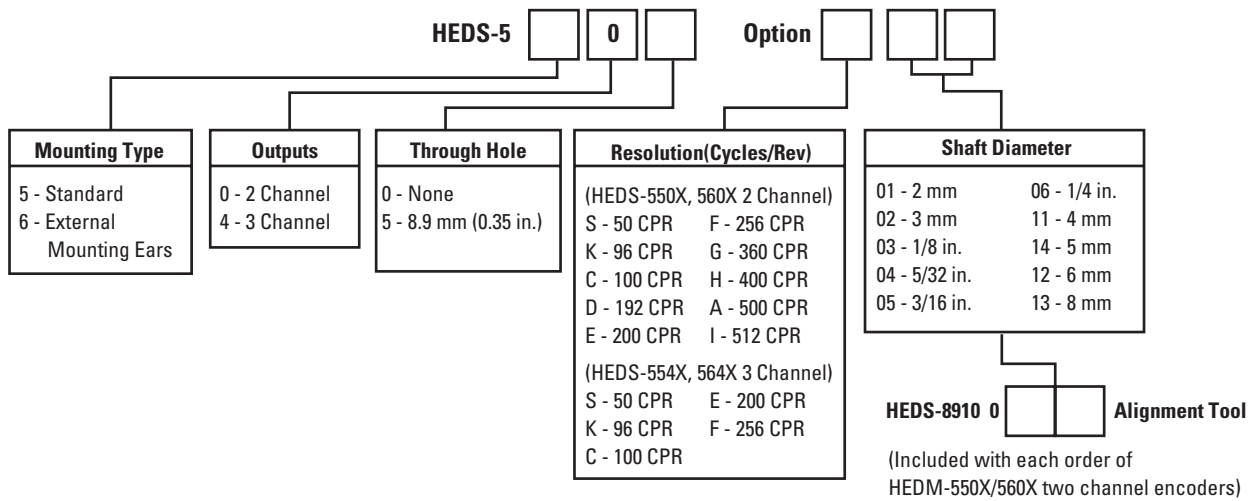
HEDS-5 [ ] 0 [ ] Option [ ] [ ]

Mounting Type
5 - Standard
6 - External Mounting Ears

Outputs
0 - 2 Channel
4 - 3 Channel

Through Hole
0 - None
5 - 8.9 mm (0.35 in.)

Resolution(Cycles/Rev)
(HEDS-550X, 560X 2 Channel)

| | |
|---|---|
| S - 50 CPR | F - 256 CPR |
| K - 96 CPR | G - 360 CPR |
| C - 100 CPR | H - 400 CPR |
| D - 192 CPR | A - 500 CPR |
| E - 200 CPR | I - 512 CPR |

(HEDS-554X, 564X 3 Channel)

| | |
|---|---|
| S - 50 CPR | E - 200 CPR |
| K - 96 CPR | F - 256 CPR |
| C - 100 CPR | |

Shaft Diameter

| | |
|---|---|
| 01 - 2 mm | 06 - 1/4 in. |
| 02 - 3 mm | 11 - 4 mm |
| 03 - 1/8 in. | 14 - 5 mm |
| 04 - 5/32 in. | 12 - 6 mm |
| 05 - 3/16 in. | 13 - 8 mm |

HEDS-8910 0 [ ] [ ] Alignment Tool

(Included with each order of HEDM-550X/560X two channel encoders)